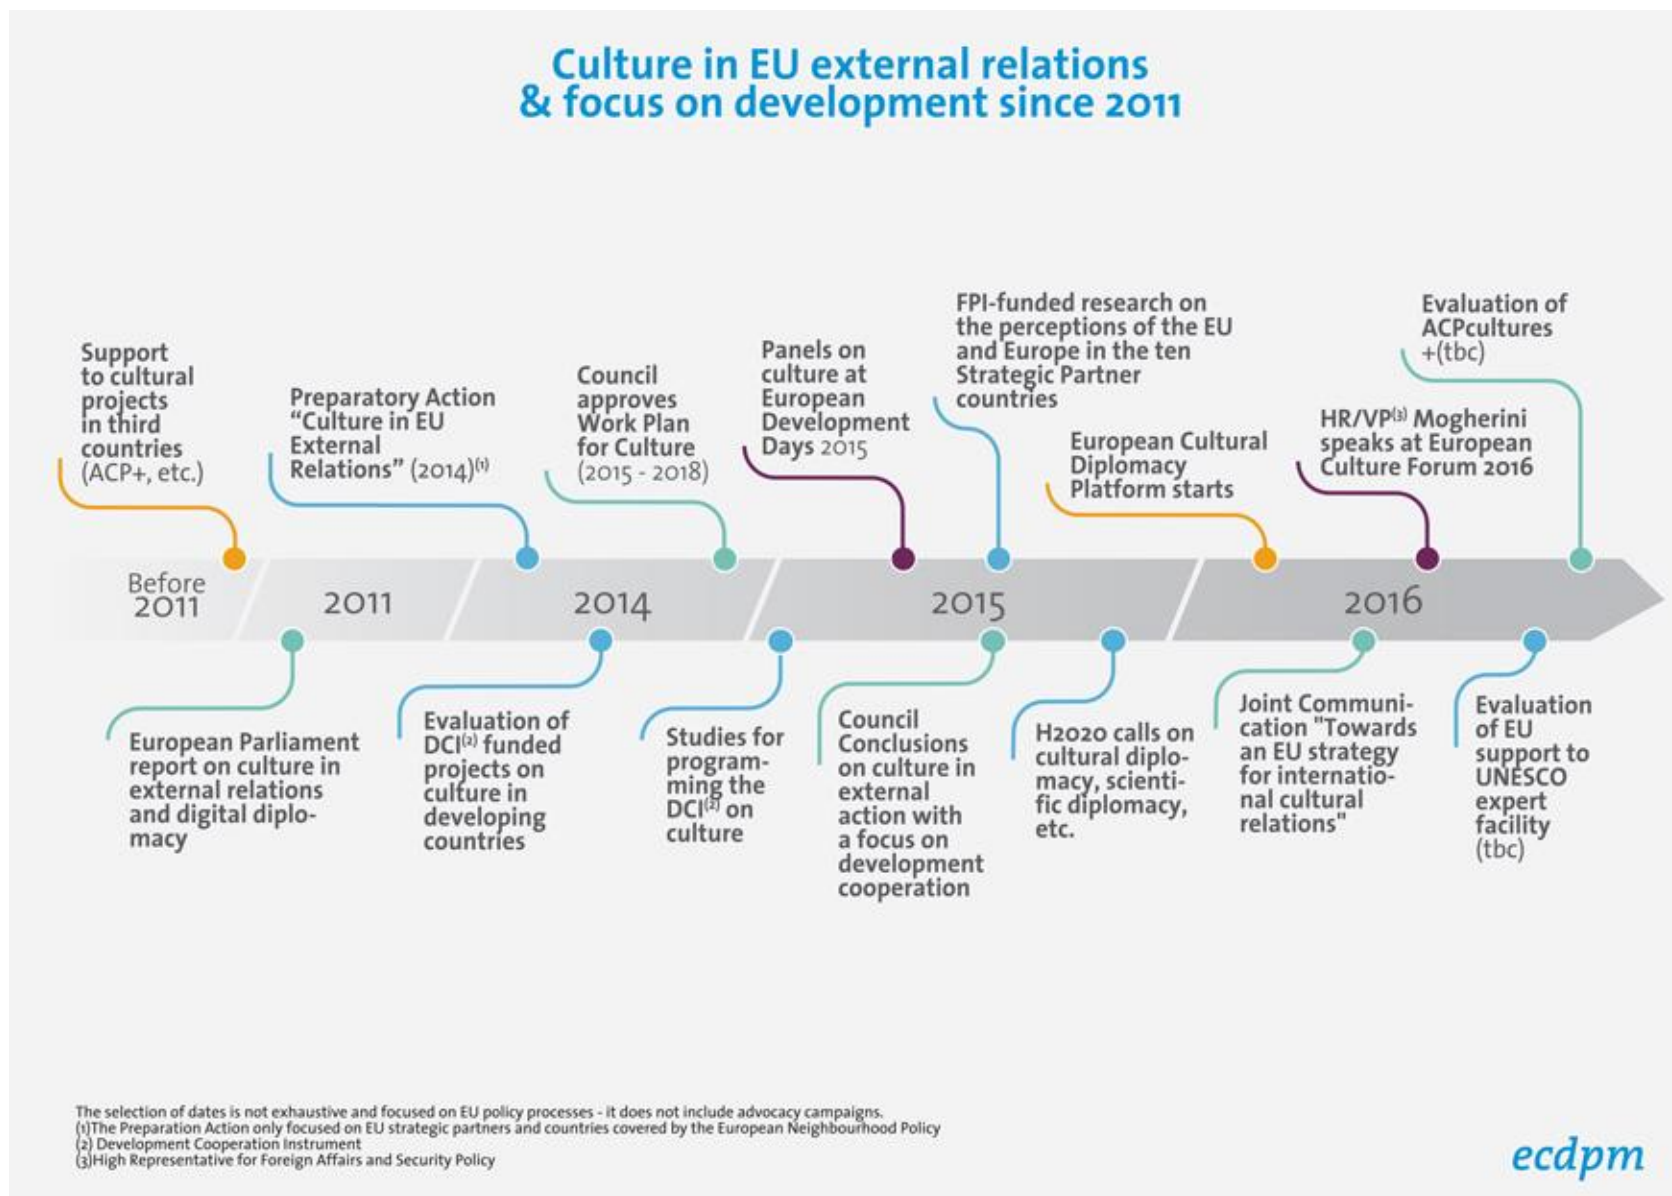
Culture in EU external relations & focus on development since 2011

Support to cultural projects in third countries (ACP+, etc.)

Preparatory Action "Culture in EU External Relations" (2014)$^{(1)}$

Council approves Work Plan for Culture (2015 - 2018)

Panels on culture at European Development Days 2015

FPI-funded research on the perceptions of the EU and Europe in the ten Strategic Partner countries

European Cultural Diplomacy Platform starts

HR/VP$^{(3)}$ Mogherini speaks at European Culture Forum 2016

Evaluation of ACPcultures +(tbc)

Before 2011

2011

2014

2015

2016

European Parliament report on culture in external relations and digital diplomacy

Evaluation of DCI$^{(2)}$ funded projects on culture in developing countries

Studies for programming the DCI$^{(2)}$ on culture

Council Conclusions on culture in external action with a focus on development cooperation

H2020 calls on cultural diplomacy, scientific diplomacy, etc.

Joint Communication "Towards an EU strategy for international cultural relations"

Evaluation of EU support to UNESCO expert facility (tbc)

The selection of dates is not exhaustive and focused on EU policy processes - it does not include advocacy campaigns.
(1)The Preparation Action only focused on EU strategic partners and countries covered by the European Neighbourhood Policy
(2) Development Cooperation Instrument
(3)High Representative for Foreign Affairs and Security Policy

ecdpm